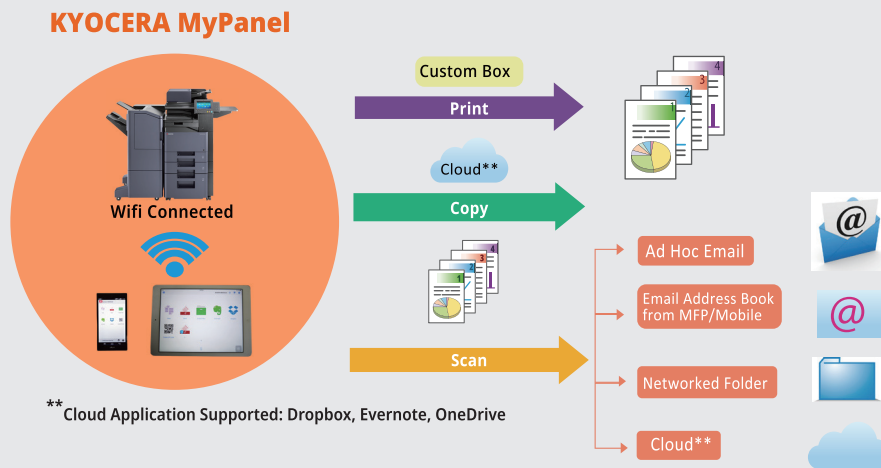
KYOCERA MyPanel

Wifi Connected

Custom Box

Print

Cloud**

Copy

Scan

Ad Hoc Email

Email Address Book from MFP/Mobile

Networked Folder

Cloud**

**Cloud Application Supported: Dropbox, Evernote, OneDrive